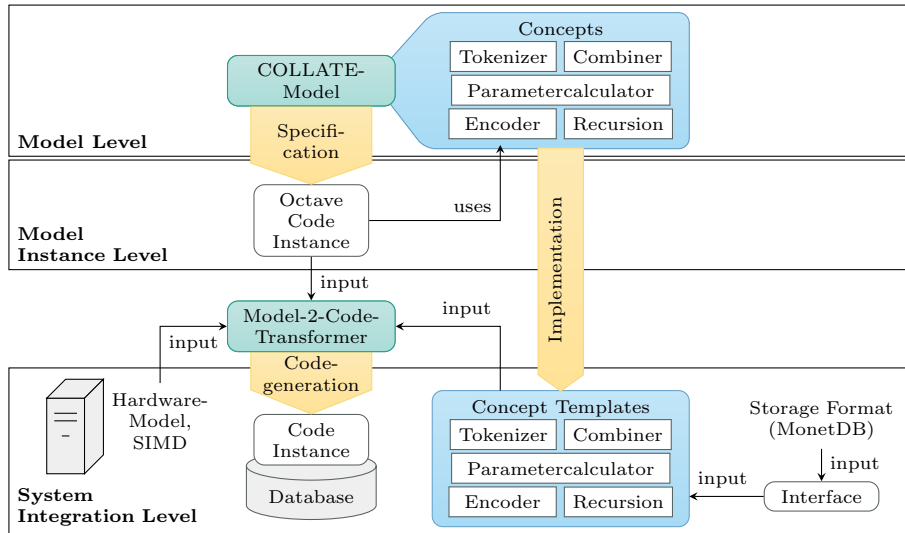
Concepts

Tokenizer

Combiner

Parametercalculator

Encoder

Recursion

COLLATE-Model

Specification

Model Level

Octave Code Instance

uses

Model Instance Level

Implementation

input

Model-2-Code-Transformer

input

input

Hardware-Model, SIMD

Code-generation

Code Instance

Database

Concept Templates

Tokenizer

Combiner

Parametercalculator

Encoder

Recursion

Storage Format (MonetDB)

input

input

Interface

System Integration Level